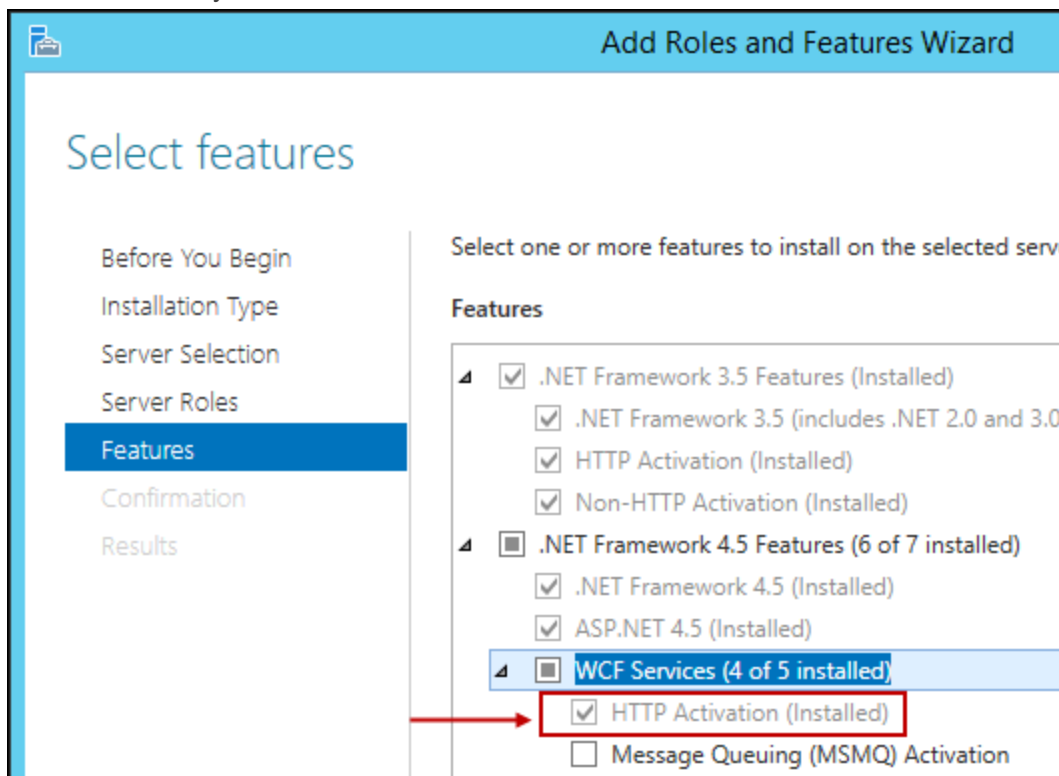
Add Roles and Features Wizard

Select features

Before You Begin
Installation Type
Server Selection
Server Roles
Features
Confirmation
Results

Select one or more features to install on the selected serv

Features

.NET Framework 3.5 Features (Installed)
.NET Framework 3.5 (includes .NET 2.0 and 3.0
HTTP Activation (Installed)
Non-HTTP Activation (Installed)
.NET Framework 4.5 Features (6 of 7 installed)
.NET Framework 4.5 (Installed)
ASP.NET 4.5 (Installed)
WCF Services (4 of 5 installed)
HTTP Activation (Installed)
Message Queuing (MSMQ) Activation